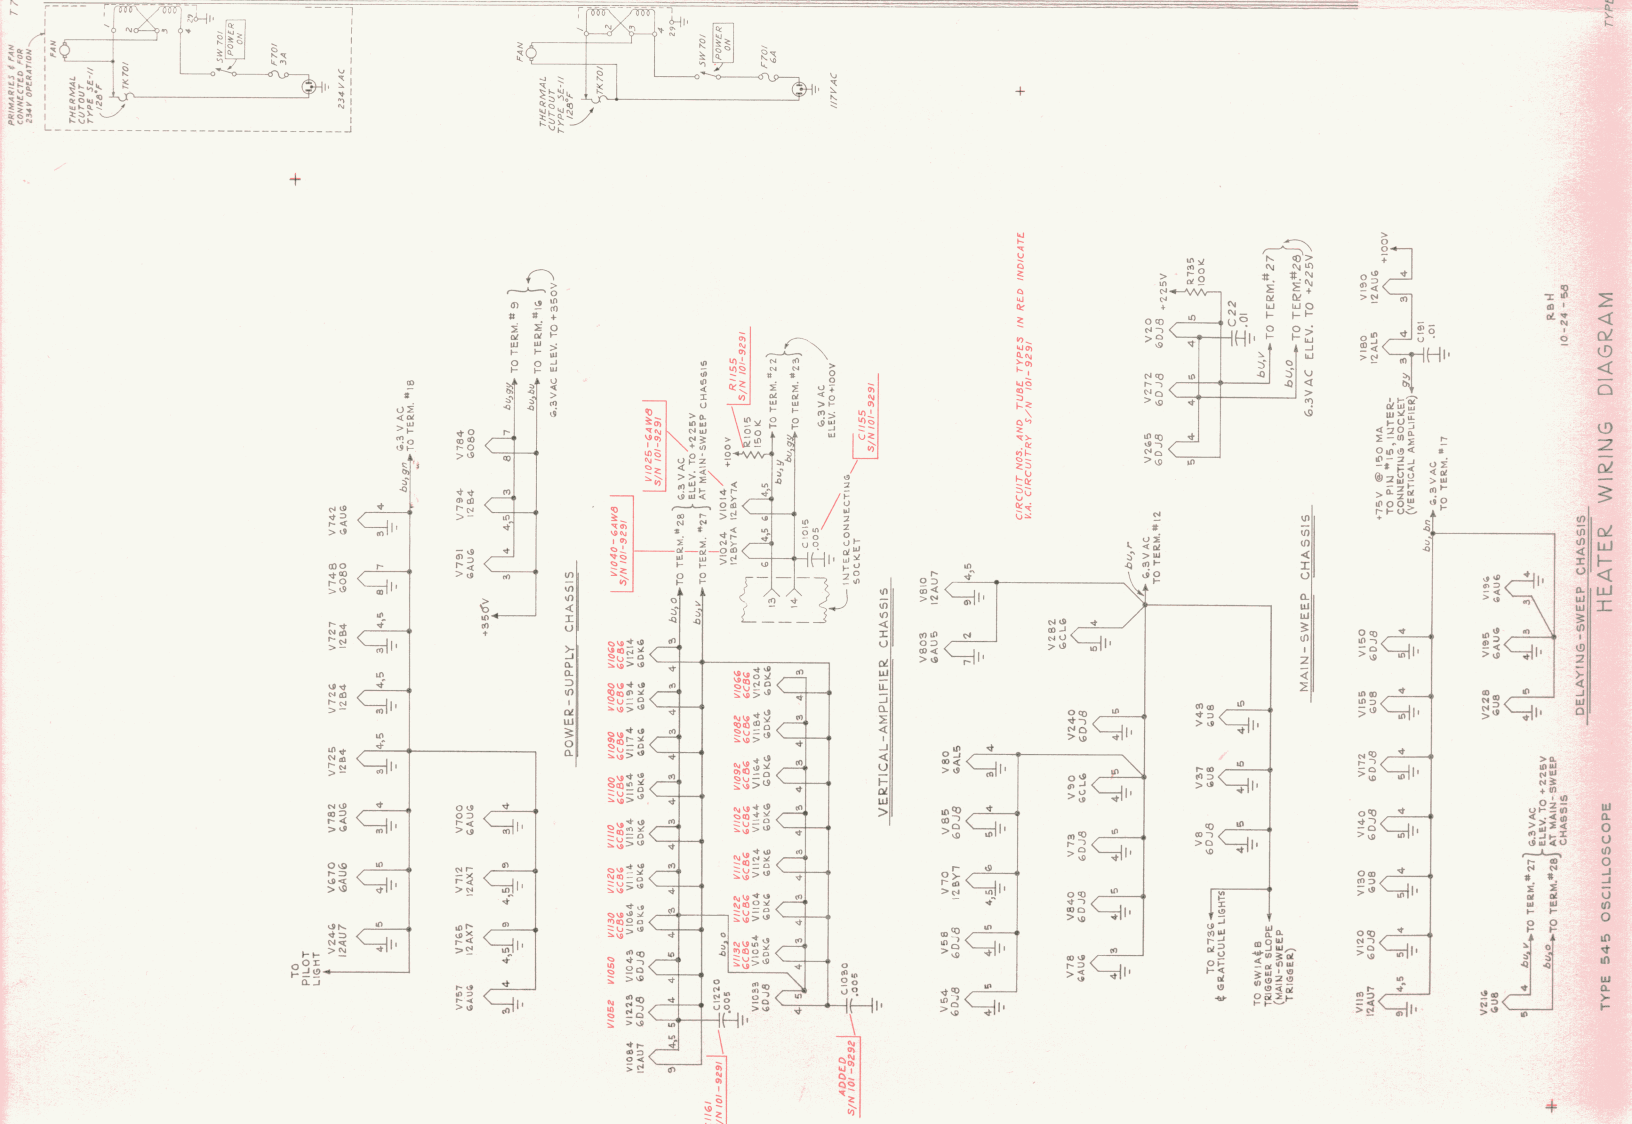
PRIMARIES & FAN CONNECTED FOR 234V OPERATION

FAN

THERMAL CUTOUT TYPE SE-11 128°F

TK701

SW701 POWER ON

F701 3A

234 VAC

FAN

THERMAL CUTOUT TYPE SE-11 128°F

TK701

SW701 POWER ON

F701 6A

117 VAC

TO PILOT LIGHT

V246 12AU7

V670 6AU6

V782 6AU6

V725 12B4

V726 12B4

V727 12B4

V748 6080

V742 6AU6

6.3 VAC TO TERM. #18

bu, gn

V757 6AU6

V765 12AX7

V712 12AX7

V700 6AU6

V791 6AU6

V794 12B4

V784 6080

+350V

bu, gy TO TERM. #9

bu, bu TO TERM. #16

6.3 VAC ELEV. TO +350V

POWER-SUPPLY CHASSIS

V1084 12AU7

V1223 6DJ8

V1043 6DJ8

V1064 6DK6

V1104 6DK6

V1114 6DK6

V1154 6DK6

V1174 6DK6

V1194 6DK6

V1214 6DK6

V1052 V1050 V1130 6CB6 V1120 6CB6 V1110 6CB6 V1100 6CB6 V1090 6CB6 V1080 6CB6 V1060 6CB6

V1033 6DJ8

V1132 6CB6 V1154 6DK6

V1122 6CB6 V1104 6DK6

V1112 6CB6 V1124 6DK6

V1102 6CB6 V1144 6DK6

V1092 6CB6 V1164 6DK6

V1082 6CB6 V1184 6DK6

V1066 6CB6 V1204 6DK6

V1040-6AW8 S/N 101-9291

V1025-6AW8 S/N 101-9291

V1024 12BY7A

V1014 12BY7A

bu, o TO TERM. #28

bu, v TO TERM. #27

6.3 VAC ELEV. TO +225V AT MAIN-SWEEP CHASSIS

R1155 S/N 101-9291

R1015 150K

+100V

bu, gy TO TERM. #22

bu, y TO TERM. #23

6.3 VAC ELEV. TO +100V

C1155 S/N 101-9291

C1015 .005

INTERCONNECTING SOCKET

C1226 .005

C1030 .005

1161 S/N 101-9291

ADDED S/N 101-9292

VERTICAL-AMPLIFIER CHASSIS

CIRCUIT NOS. AND TUBE TYPES IN RED INDICATE V.A. CIRCUITRY S/N 101-9291

V54 6DJ8

V58 6DJ8

V70 12BY7

V85 6DJ8

V80 6AL5

V803 6AU5

V810 12AU7

V78 6AU6

V840 6DJ8

V73 6DJ8

V90 6CL6

V240 6DJ8

V232 6CL6

bu, r 6.3 VAC TO TERM. #12

V8 6DJ8

V37 6U8

V43 6U8

TO R736 & GRATICULE LIGHTS

TO SW1A&B TRIGGER SLOPE (MAIN-SWEEP TRIGGER)

V265 6DJ8

V272 6DJ8

V20 6DJ8

+225V

R735 100K

C22 .01

bu, v TO TERM. #27

bu, o TO TERM. #28

6.3 VAC ELEV. TO +225V

MAIN-SWEEP CHASSIS

V180 12AL5

V190 12AU6

+100V

C191 .01

gy

+75V @ 150 MA TO PIN #15 INTERCONNECTING SOCKET (VERTICAL AMPLIFIER)

bu, bn 6.3 VAC TO TERM. #17

V216 6U8

V118 12AU7

V120 6DJ8

V130 6U8

V140 6DJ8

V172 6DJ8

V155 6U8

V150 6DJ8

V228 6U8

V185 6AU6

V136 6AU6

bu, v TO TERM. #27

bu, o TO TERM. #28

6.3 VAC ELEV. TO +225V AT MAIN-SWEEP CHASSIS

DELAYING-SWEEP CHASSIS

RBH 10-24-58

TYPE 545 OSCILLOSCOPE

HEATER WIRING DIAGRAM